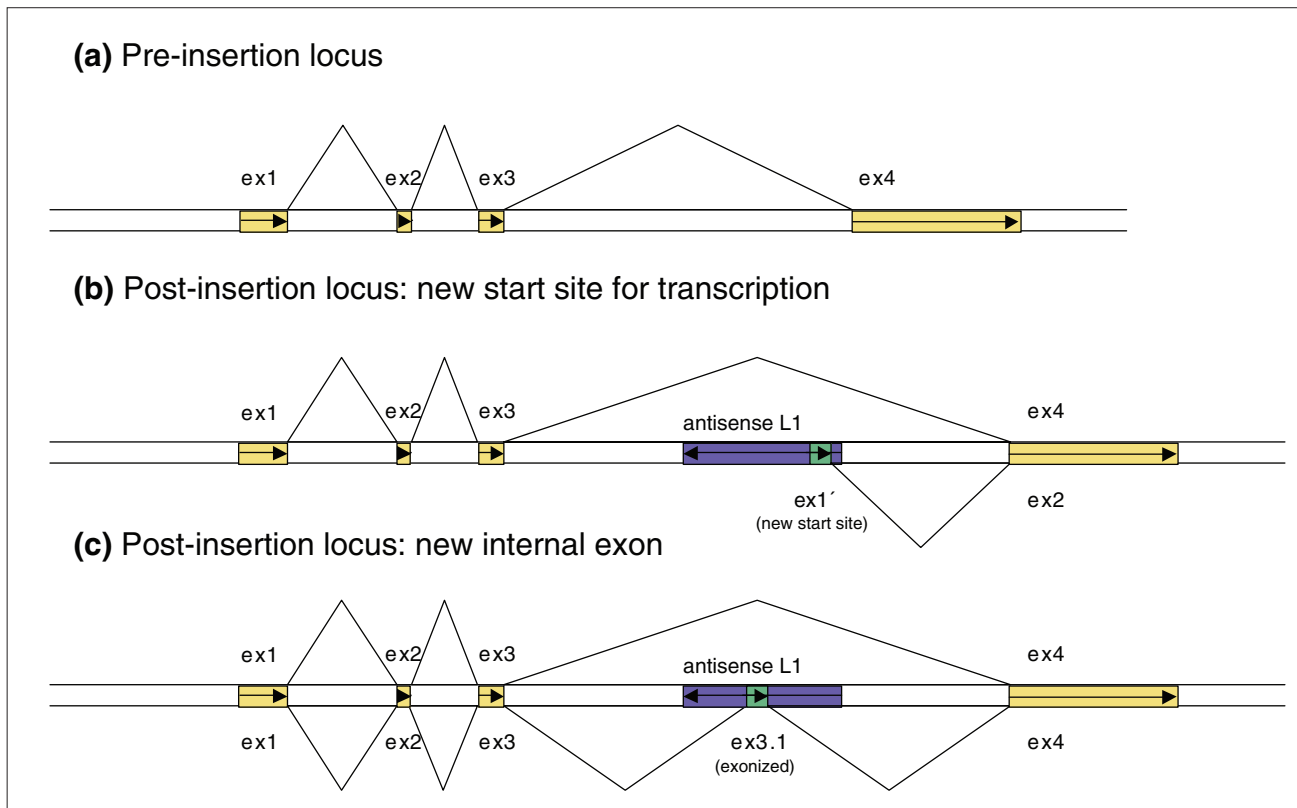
**(a)** Pre-insertion locus

ex1 ex2 ex3 ex4

**(b)** Post-insertion locus: new start site for transcription

ex1 ex2 ex3 antisense L1 ex4

ex1´ (new start site) ex2

**(c)** Post-insertion locus: new internal exon

ex1 ex2 ex3 antisense L1 ex4

ex1 ex2 ex3 ex3.1 (exonized) ex4